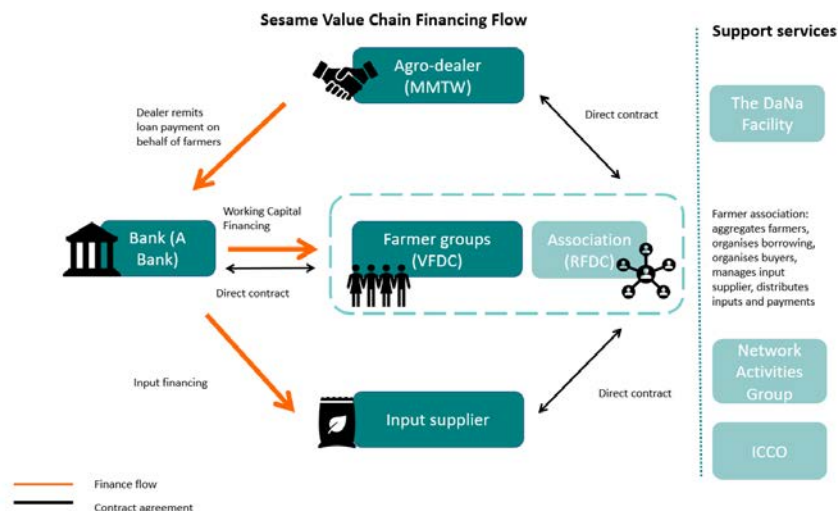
Sesame Value Chain Financing Flow

Agro-dealer (MMTW)

Dealer remits loan payment on behalf of farmers

Direct contract

Bank (A Bank)

Working Capital Financing

Direct contract

Farmer groups (VFDC)

Association (RFDC)

Input financing

Input supplier

Direct contract

Support services

The DaNa Facility

Farmer association: aggregates farmers, organises borrowing, organises buyers, manages input supplier, distributes inputs and payments

Network Activities Group

ICCO

Finance flow

Contract agreement